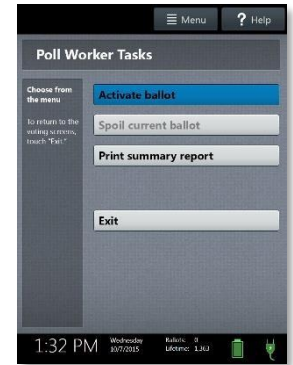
Menu
? Help

Poll Worker Tasks

Choose from the menu

To return to the voting screens, touch "Exit."

Activate ballot

Spoil current ballot

Print summary report

Exit

1:32 PM
Wednesday 10/7/2015
Ballots: 0
Lifetime: 130